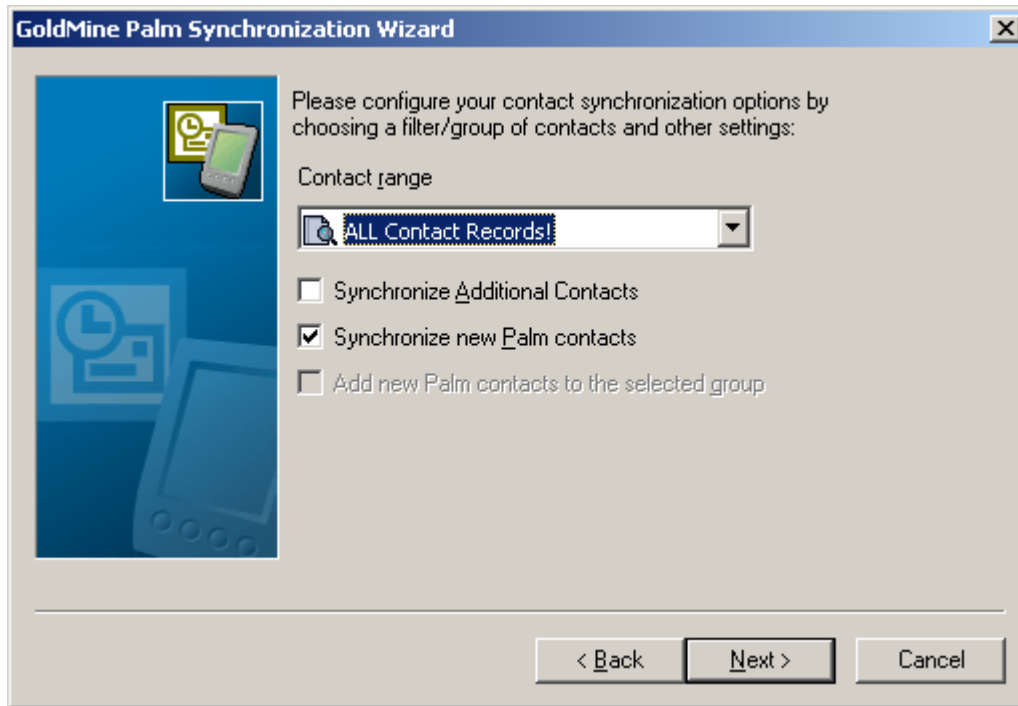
GoldMine Palm Synchronization Wizard

Please configure your contact synchronization options by choosing a filter/group of contacts and other settings:

Contact range

ALL Contact Records!

Synchronize Additional Contacts

Synchronize new Palm contacts

Add new Palm contacts to the selected group

< Back

Next >

Cancel